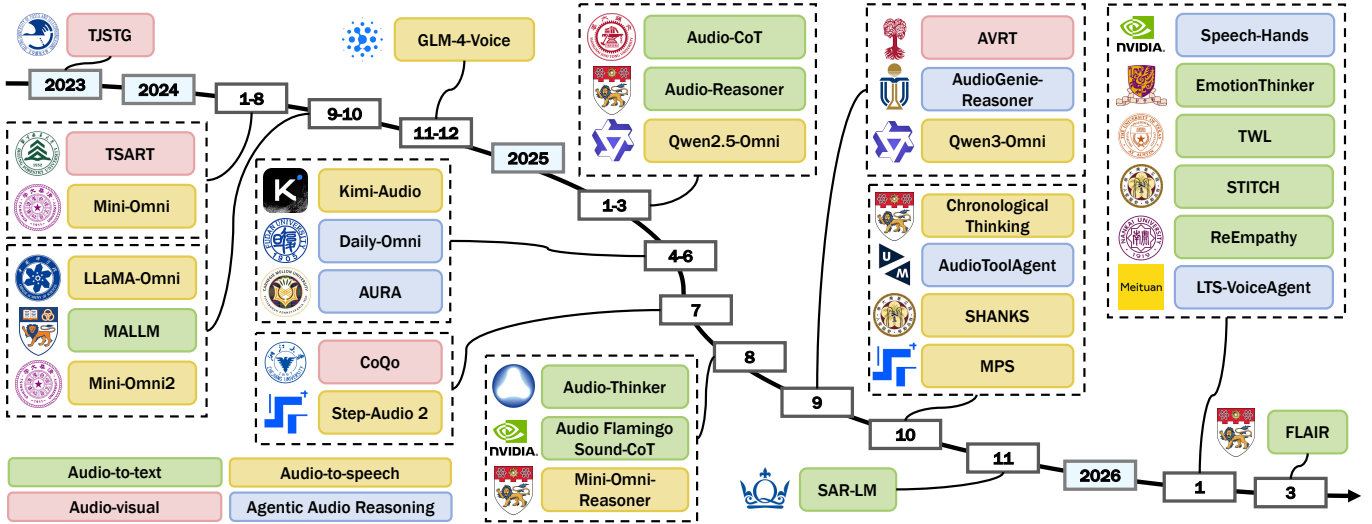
TJSTG

2023

2024

1-8

9-10

GLM-4-Voice

11-12

2025

TSART

Mini-Omni

LLaMA-Omni

MALLM

Mini-Omni2

Kimi-Audio

Daily-Omni

AURA

CoQo

Step-Audio 2

Audio-CoT

Audio-Reasoner

Qwen2.5-Omni

1-3

4-6

7

8

Audio-Thinker

NVIDIA

Audio Flamingo Sound-CoT

Mini-Omni-Reasoner

AVRT

AudioGenie-Reasoner

Qwen3-Omni

Chronological Thinking

AudioToolAgent

SHANKS

MPS

9

10

11

SAR-LM

2026

NVIDIA

Speech-Hands

EmotionThinker

TWL

STITCH

ReEmpathy

Meituan

LTS-VoiceAgent

1

FLAIR

3

Audio-to-text

Audio-to-speech

Audio-visual

Agentic Audio Reasoning